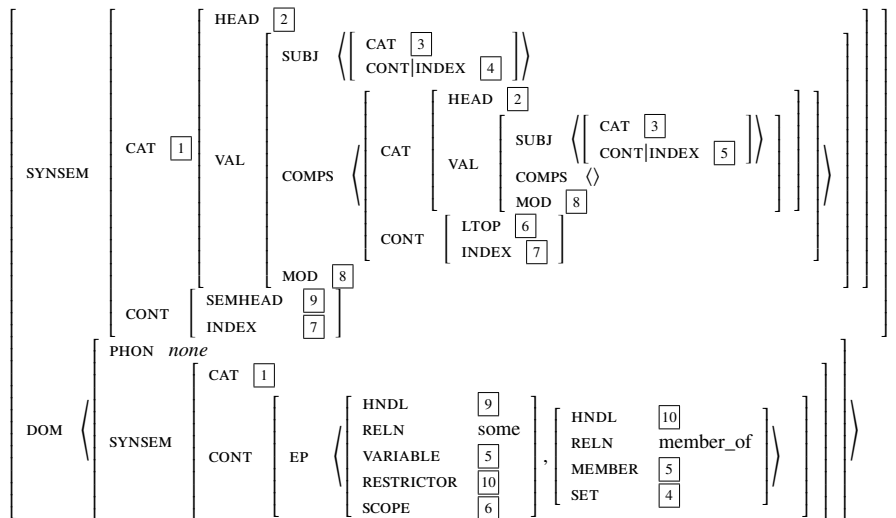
SYNSEM CAT 1 HEAD 2
VAL SUBJ ⟨ CAT 3 CONT|INDEX 4 ⟩
COMPS ⟨ CAT HEAD 2
VAL SUBJ ⟨ CAT 3 CONT|INDEX 5 ⟩
COMPS ⟨⟩
MOD 8
CONT LTOP 6
INDEX 7 ⟩
MOD 8
CONT SEMHEAD 9
INDEX 7
DOM ⟨ PHON *none*
SYNSEM CAT 1
CONT EP ⟨ HNDL 9
RELN some
VARIABLE 5
RESTRICTOR 10
SCOPE 6 , HNDL 10
RELN member_of
MEMBER 5
SET 4 ⟩ ⟩